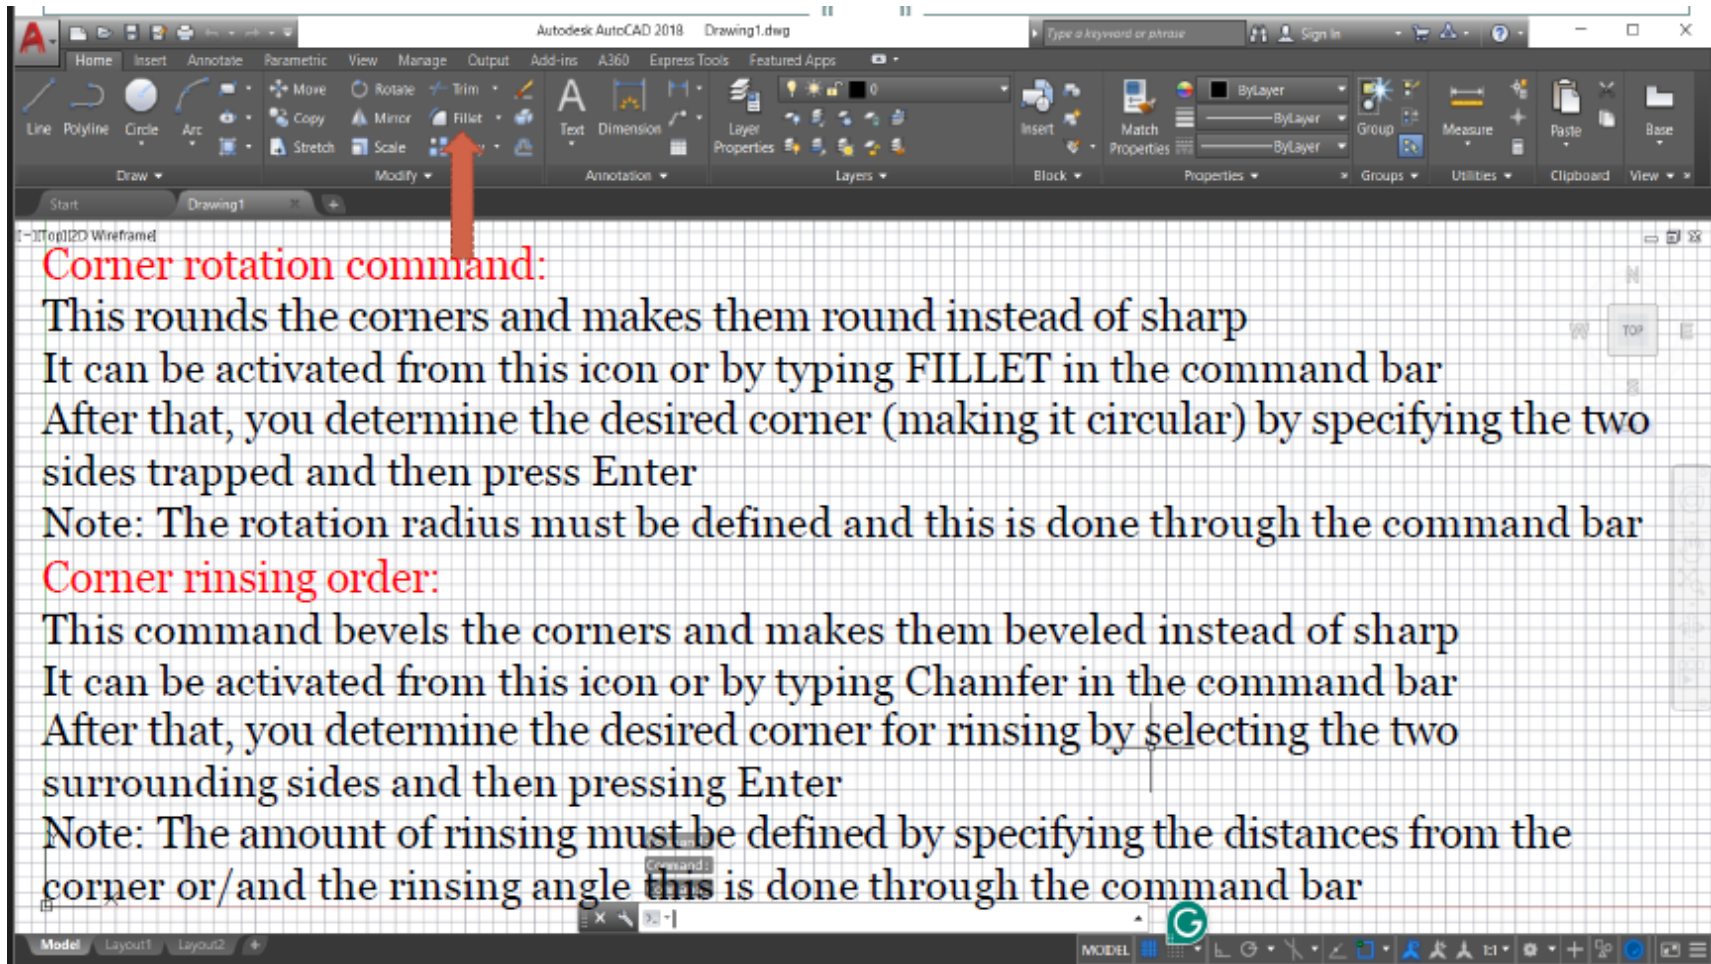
Autodesk AutoCAD 2018 Drawing1.dwg

Type a keyword or phrase

Sign In

Home Insert Annotate Parametric View Manage Output Add-ins A360 Express Tools Featured Apps

Line Polyline Circle Arc

Move Rotate Trim Copy Mirror Fillet Stretch Scale

Text Dimension

Layer Properties

Insert

Match Properties

ByLayer ByLayer ByLayer

Group

Measure

Paste

Base

Draw Modify Annotation Layers Block Properties Groups Utilities Clipboard View

Start Drawing1

[-][Top][2D Wireframe]

Corner rotation command:
This rounds the corners and makes them round instead of sharp
It can be activated from this icon or by typing FILLET in the command bar
After that, you determine the desired corner (making it circular) by specifying the two sides trapped and then press Enter
Note: The rotation radius must be defined and this is done through the command bar
Corner rinsing order:
This command bevels the corners and makes them beveled instead of sharp
It can be activated from this icon or by typing Chamfer in the command bar
After that, you determine the desired corner for rinsing by selecting the two surrounding sides and then pressing Enter
Note: The amount of rinsing must be defined by specifying the distances from the corner or/and the rinsing angle this is done through the command bar

N TOP W E S

Command:

Model Layout1 Layout2

MODEL